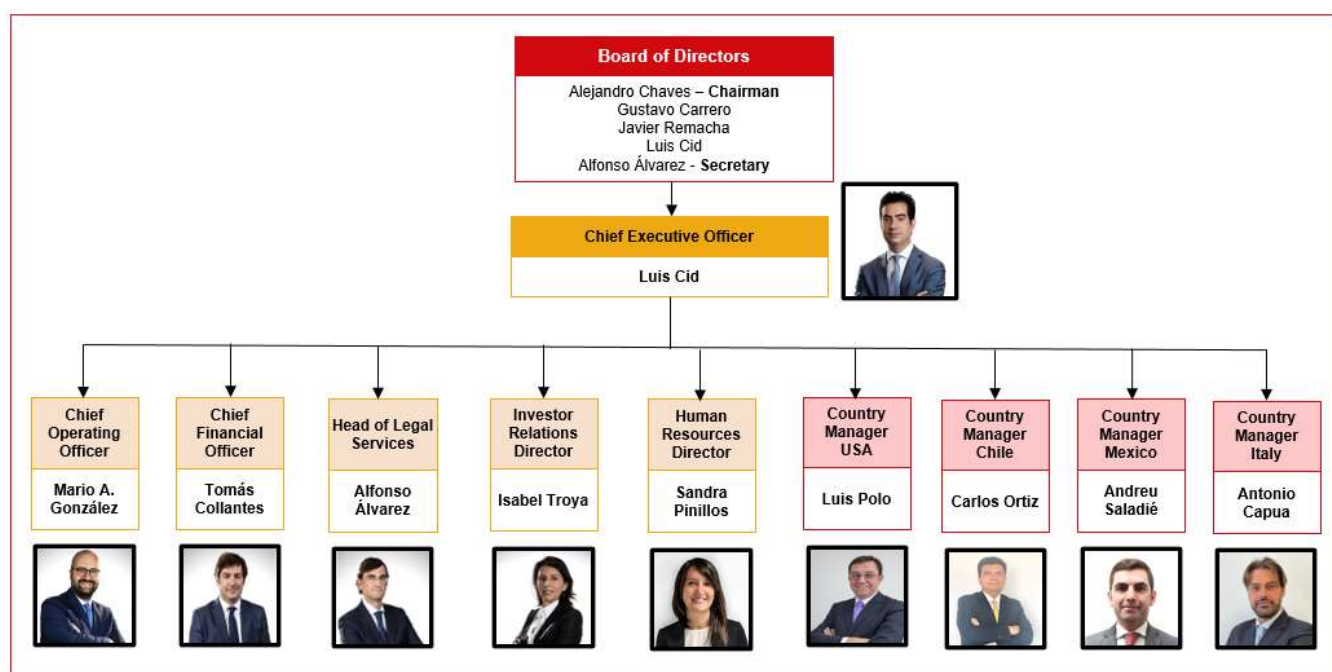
Board of Directors

Alejandro Chaves – **Chairman**
Gustavo Carrero
Javier Remacha
Luis Cid
Alfonso Álvarez - **Secretary**

Chief Executive Officer

Luis Cid

Chief Operating Officer

Mario A. González

Chief Financial Officer

Tomás Collantes

Head of Legal Services

Alfonso Álvarez

Investor Relations Director

Isabel Troya

Human Resources Director

Sandra Pinillos

Country Manager USA

Luis Polo

Country Manager Chile

Carlos Ortiz

Country Manager Mexico

Andreu Saladié

Country Manager Italy

Antonio Capua